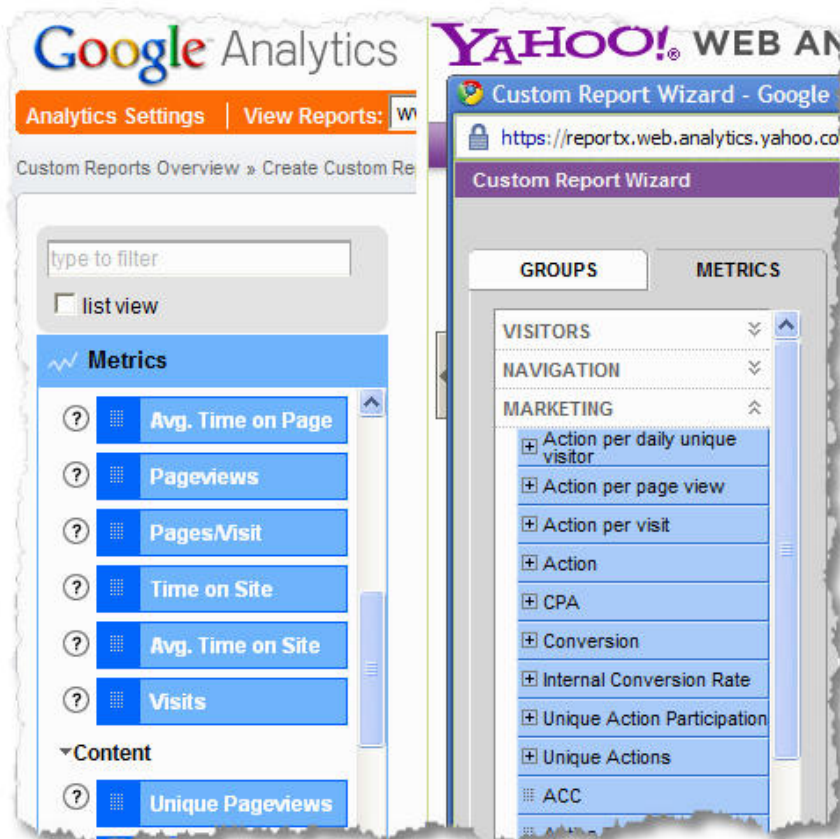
Google Analytics

Analytics Settings | View Reports: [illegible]

Custom Reports Overview » Create Custom Re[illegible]

type to filter

list view

Metrics

Avg. Time on Page

Pageviews

Pages/Visit

Time on Site

Avg. Time on Site

Visits

Content

Unique Pageviews

YAHOO! WEB AN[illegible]

Custom Report Wizard - Google

https://reportx.web.analytics.yahoo.co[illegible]

Custom Report Wizard

GROUPS

METRICS

VISITORS

NAVIGATION

MARKETING

Action per daily unique visitor

Action per page view

Action per visit

Action

CPA

Conversion

Internal Conversion Rate

Unique Action Participation

Unique Actions

ACC

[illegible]